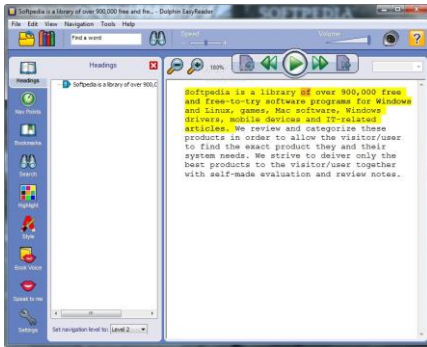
Softpedia is a library of over 900,000 free and fre... - Dolphin EasyReader

SOFTPEDIA

File Edit View Navigation Tools Help

Find a word

Speed

Volume

Headings

Headings

Softpedia is a library of over 900,0

Nav Points

Bookmarks

Search

Highlight

Style

Book Voice

Speak to me

Settings

Set navigation level to: Level 2

100%

Softpedia is a library of over 900,000 free and free-to-try software programs for Windows and Linux, games, Mac software, Windows drivers, mobile devices and IT-related articles. We review and categorize these products in order to allow the visitor/user to find the exact product they and their system needs. We strive to deiver only the best products to the visitor/user together with self-made evaluation and review notes.